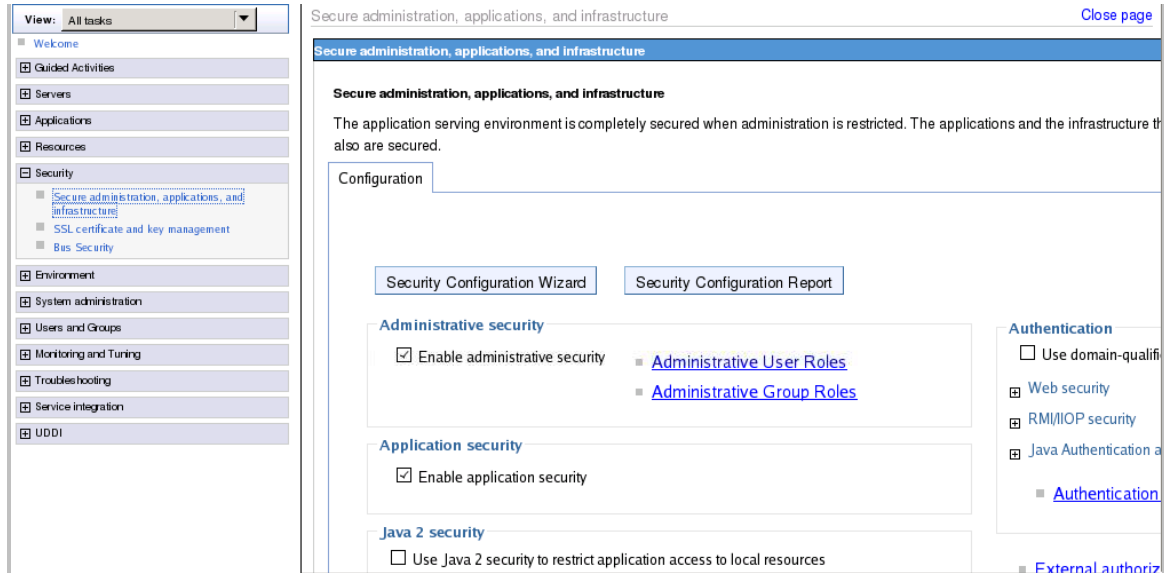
View: All tasks

Welcome

Guided Activities

Servers

Applications

Resources

Security

Secure administration, applications, and infrastructure

SSL certificate and key management

Bus Security

Environment

System administration

Users and Groups

Monitoring and Tuning

Troubleshooting

Service integration

UDDI

Secure administration, applications, and infrastructure

Close page

Secure administration, applications, and infrastructure

Secure administration, applications, and infrastructure

The application serving environment is completely secured when administration is restricted. The applications and the infrastructure th also are secured.

Configuration

Security Configuration Wizard

Security Configuration Report

Administrative security

Enable administrative security

Administrative User Roles

Administrative Group Roles

Application security

Enable application security

Java 2 security

Use Java 2 security to restrict application access to local resources

Authentication

Use domain-qualifi

Web security

RMI/IIOP security

Java Authentication a

Authentication

External authoriz